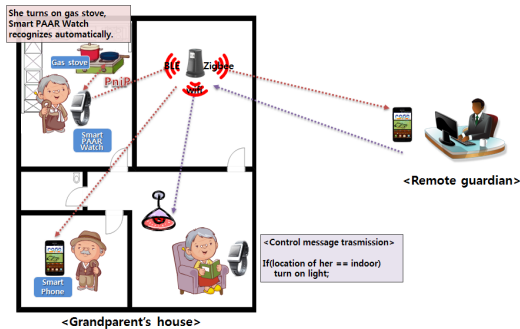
She turns on gas stove, Smart PAAR Watch recognizes automatically.

Gas stove

PniP

Smart PAAR Watch

BLE

Zigbee

WiFi

<Remote guardian>

Smart Phone

<Control message trasmission>

If(location of her == indoor) turn on light;

<Grandparent's house>